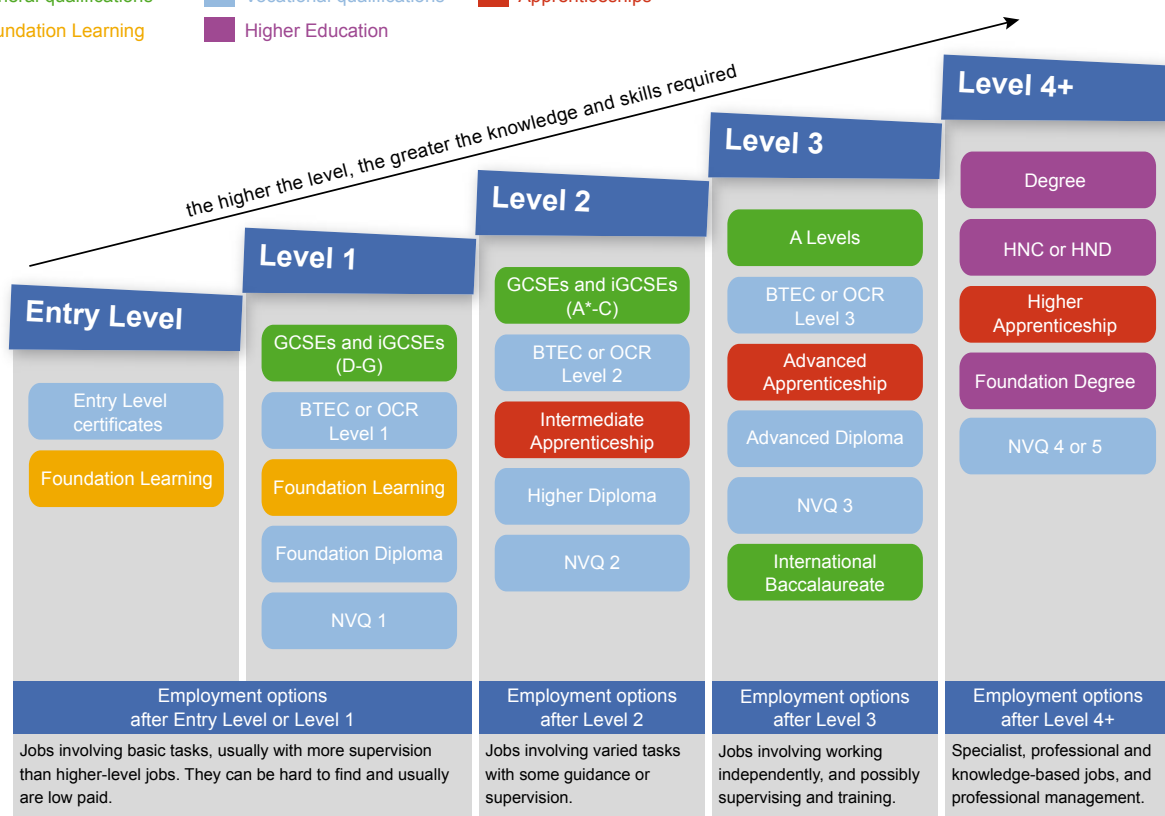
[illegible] qualifications
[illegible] qualifications
Apprenticeships
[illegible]ndation Learning
Higher Education

the higher the level, the greater the knowledge and skills required

Entry Level

Entry Level certificates

Foundation Learning

Level 1

GCSEs and iGCSEs (D-G)

BTEC or OCR Level 1

Foundation Learning

Foundation Diploma

NVQ 1

Level 2

GCSEs and iGCSEs (A*-C)

BTEC or OCR Level 2

Intermediate Apprenticeship

Higher Diploma

NVQ 2

Level 3

A Levels

BTEC or OCR Level 3

Advanced Apprenticeship

Advanced Diploma

NVQ 3

International Baccalaureate

Level 4+

Degree

HNC or HND

Higher Apprenticeship

Foundation Degree

NVQ 4 or 5

Employment options after Entry Level or Level 1

Jobs involving basic tasks, usually with more supervision than higher-level jobs. They can be hard to find and usually are low paid.

Employment options after Level 2

Jobs involving varied tasks with some guidance or supervision.

Employment options after Level 3

Jobs involving working independently, and possibly supervising and training.

Employment options after Level 4+

Specialist, professional and knowledge-based jobs, and professional management.